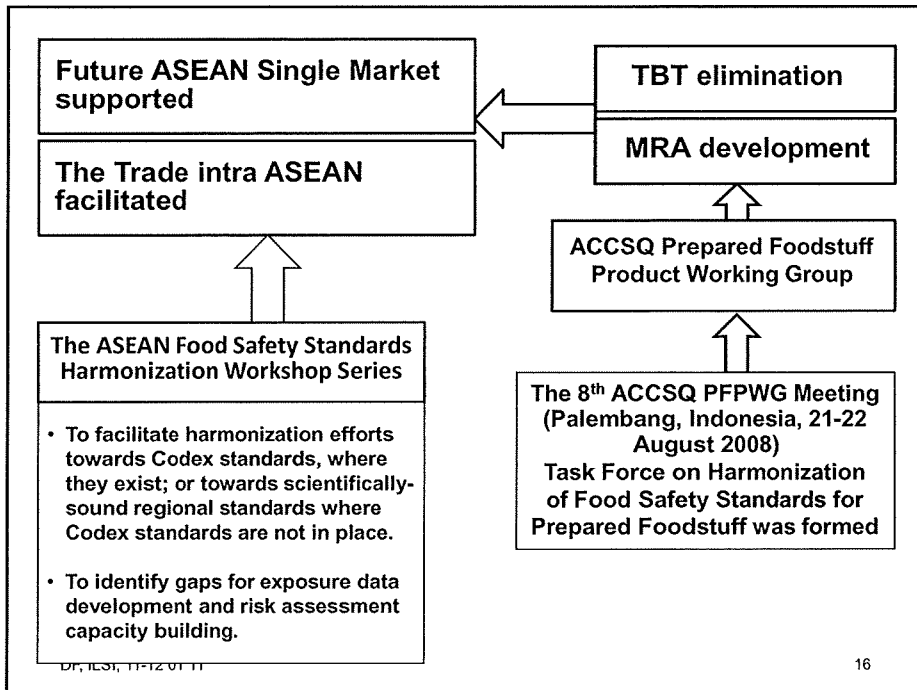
Future ASEAN Single Market supported

The Trade intra ASEAN facilitated

TBT elimination

MRA development

ACCSQ Prepared Foodstuff Product Working Group

The ASEAN Food Safety Standards Harmonization Workshop Series

• To facilitate harmonization efforts towards Codex standards, where they exist; or towards scientifically-sound regional standards where Codex standards are not in place.

• To identify gaps for exposure data development and risk assessment capacity building.

The 8$^{th}$ ACCSQ PFPWG Meeting (Palembang, Indonesia, 21-22 August 2008) Task Force on Harmonization of Food Safety Standards for Prepared Foodstuff was formed

Dr, ILSI, 11-12 01 11

16